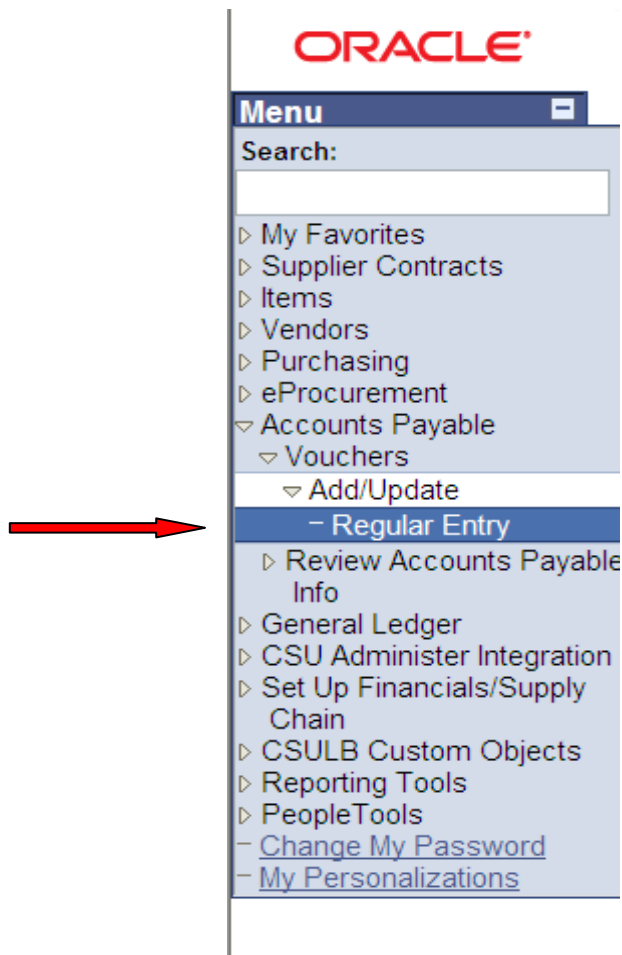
ORACLE

Menu

Search:

My Favorites
Supplier Contracts
Items
Vendors
Purchasing
eProcurement
Accounts Payable
Vouchers
Add/Update
– Regular Entry
Review Accounts Payable Info
General Ledger
CSU Administer Integration
Set Up Financials/Supply Chain
CSULB Custom Objects
Reporting Tools
PeopleTools
– Change My Password
– My Personalizations